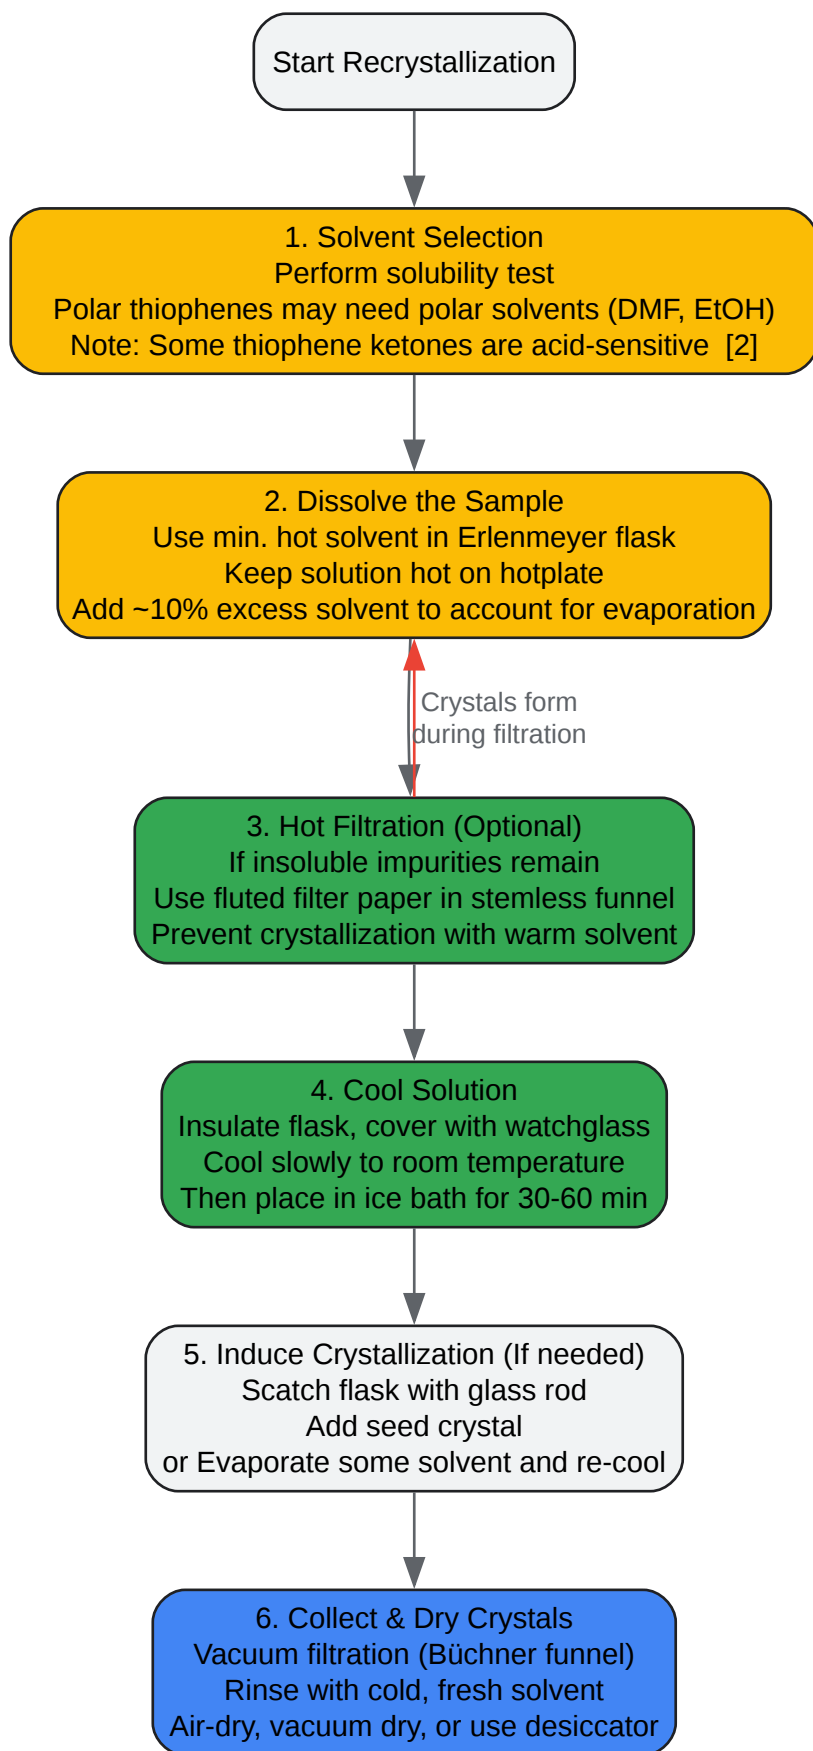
Start Recrystallization

1. Solvent Selection
Perform solubility test
Polar thiophenes may need polar solvents (DMF, EtOH)
Note: Some thiophene ketones are acid-sensitive [2]

2. Dissolve the Sample
Use min. hot solvent in Erlenmeyer flask
Keep solution hot on hotplate
Add ~10% excess solvent to account for evaporation

Crystals form during filtration

3. Hot Filtration (Optional)
If insoluble impurities remain
Use fluted filter paper in stemless funnel
Prevent crystallization with warm solvent

4. Cool Solution
Insulate flask, cover with watchglass
Cool slowly to room temperature
Then place in ice bath for 30-60 min

5. Induce Crystallization (If needed)
Scatch flask with glass rod
Add seed crystal
or Evaporate some solvent and re-cool

6. Collect & Dry Crystals
Vacuum filtration (Büchner funnel)
Rinse with cold, fresh solvent
Air-dry, vacuum dry, or use desiccator